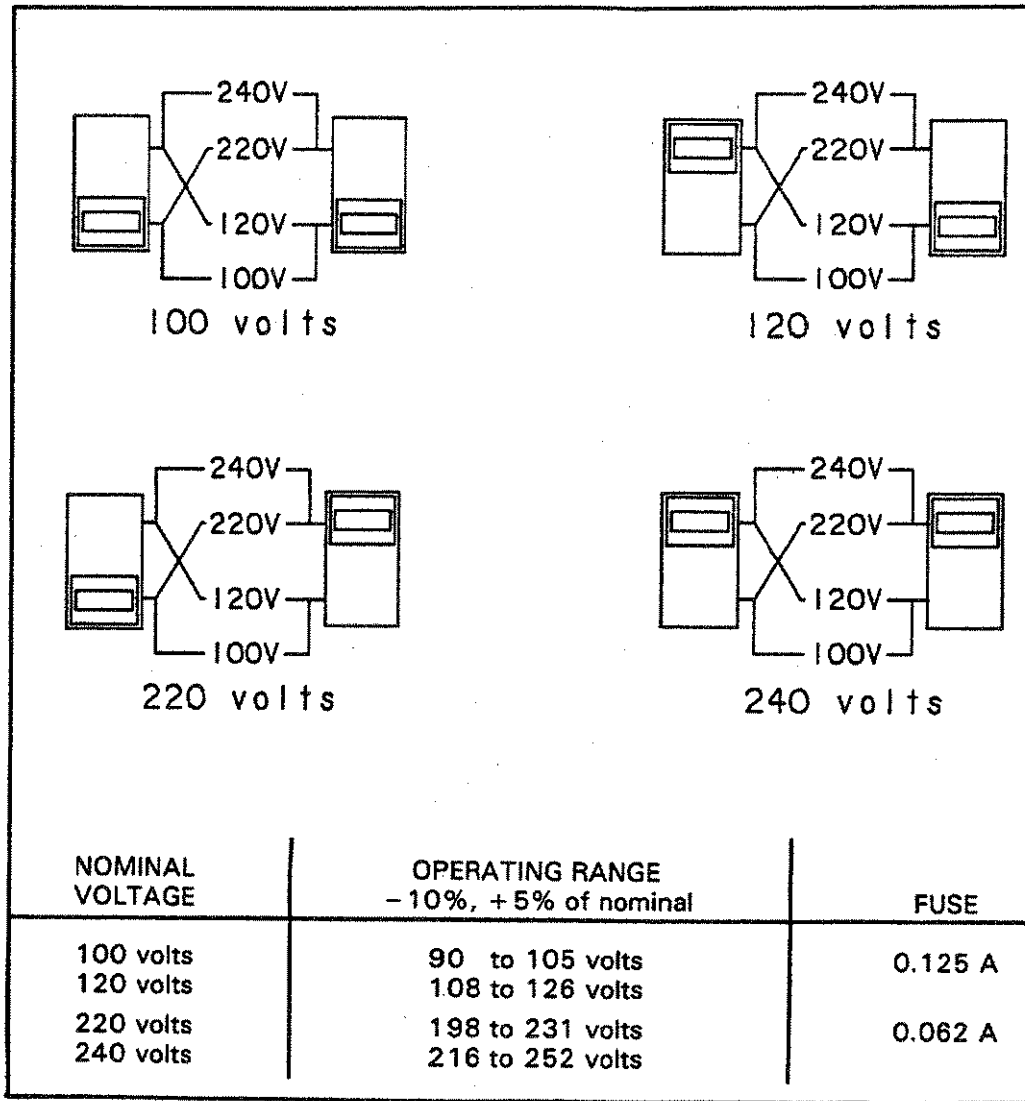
240V
220V
120V
100V
100 volts

240V
220V
120V
100V
120 volts

240V
220V
120V
100V
220 volts

240V
220V
120V
100V
240 volts

| NOMINAL VOLTAGE | OPERATING RANGE −10%, +5% of nominal | FUSE |
|---|---|---|
| 100 volts<br>120 volts | 90 to 105 volts<br>108 to 126 volts | 0.125 A |
| 220 volts<br>240 volts | 198 to 231 volts<br>216 to 252 volts | 0.062 A |